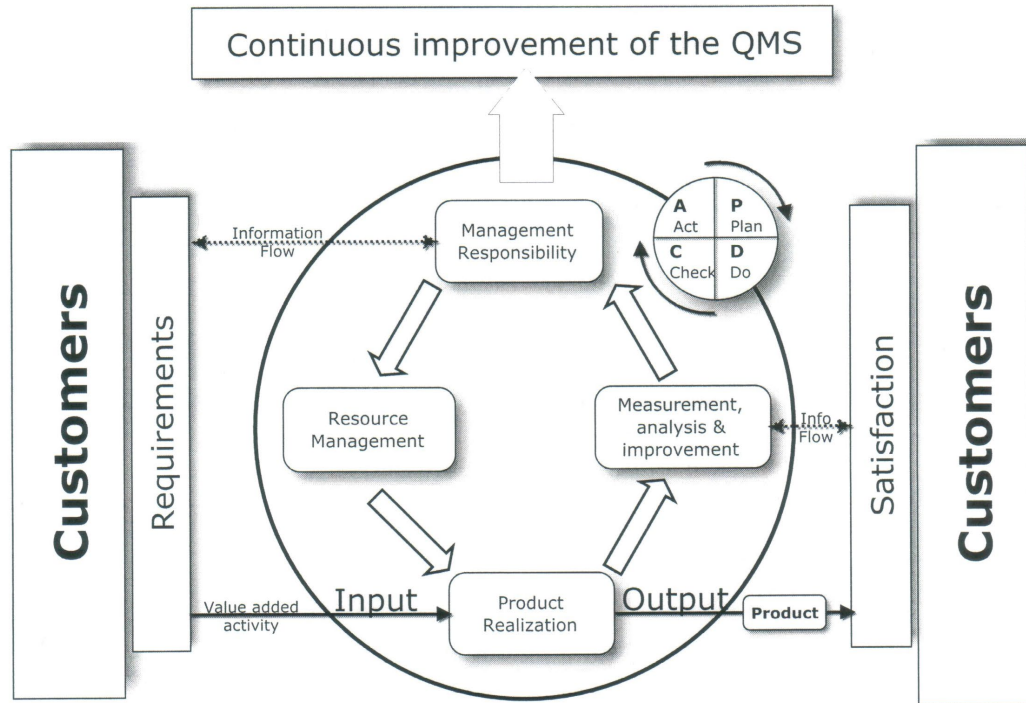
Continuous improvement of the QMS

Customers

Requirements

Information Flow

Management Responsibility

A
Act

P
Plan

C
Check

D
Do

Resource Management

Measurement, analysis & improvement

Info Flow

Satisfaction

Customers

Value added activity

Input

Product Realization

Output

Product